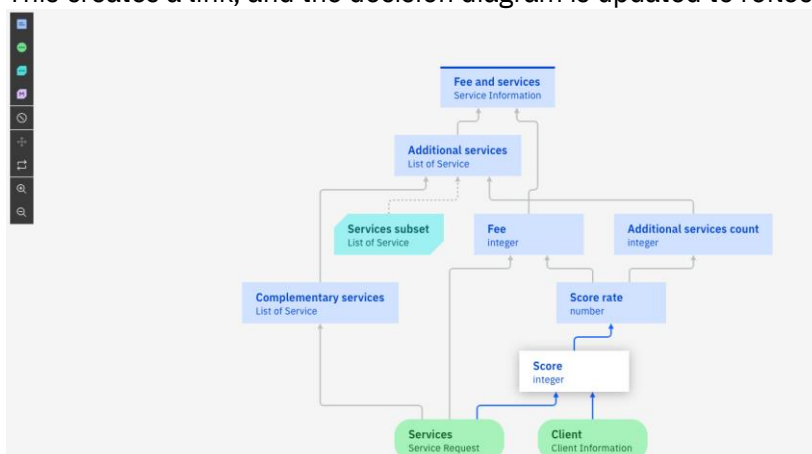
This creates a link, and the decision diagram is updated to reflect

Fee and services
Service Information

Additional services
List of Service

Services subset
List of Service

Fee
integer

Additional services count
integer

Complementary services
List of Service

Score rate
number

Score
integer

Services
Service Request

Client
Client Information